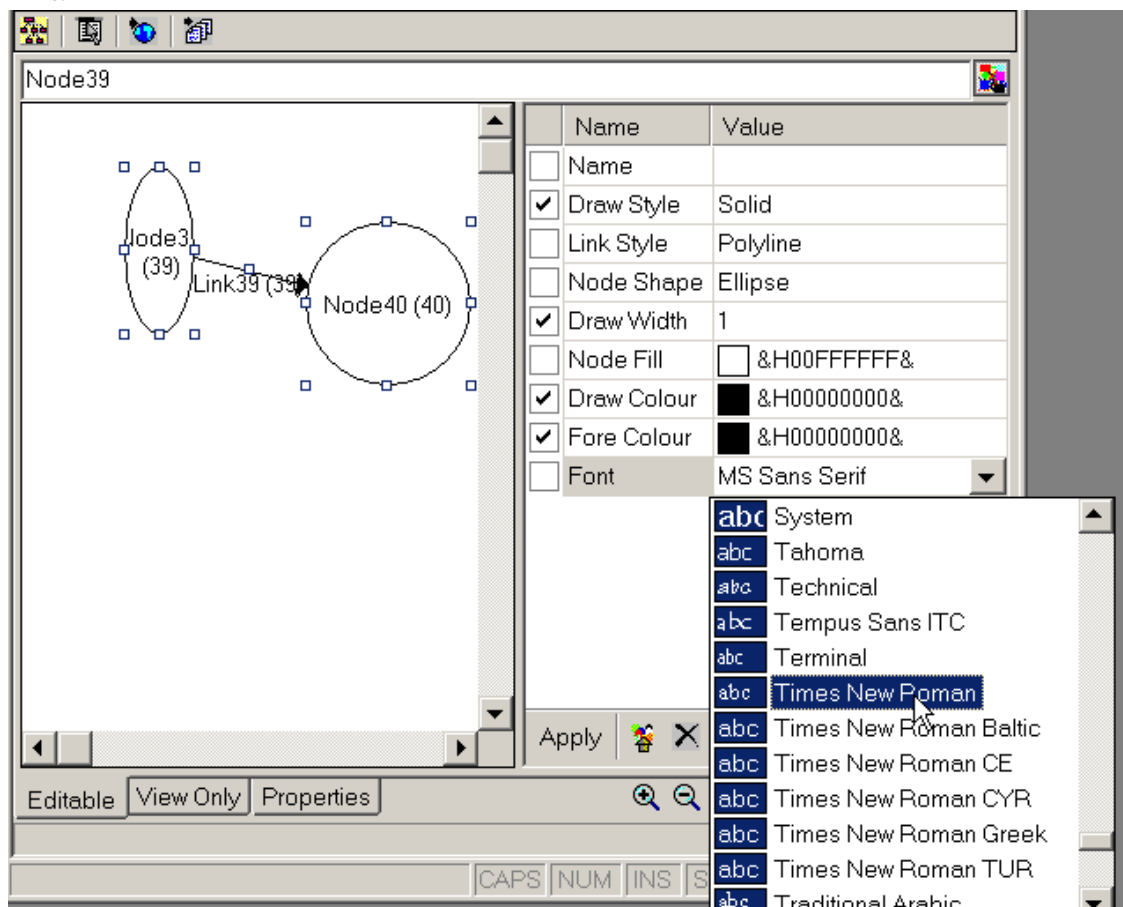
Node39

Node3 (39)
Link39 (39)
Node40 (40)

| | Name | Value |
|---|---|---|
| | Name | |
| ✔ | Draw Style | Solid |
| | Link Style | Polyline |
| | Node Shape | Ellipse |
| ✔ | Draw Width | 1 |
| | Node Fill | &H00FFFFFF& |
| ✔ | Draw Colour | &H00000000& |
| ✔ | Fore Colour | &H00000000& |
| | Font | MS Sans Serif |

abc System
abc Tahoma
abc Technical
abc Tempus Sans ITC
abc Terminal
abc Times New Roman
abc Times New Roman Baltic
abc Times New Roman CE
abc Times New Roman CYR
abc Times New Roman Greek
abc Times New Roman TUR
abc Traditional Arabic

Apply

Editable | View Only | Properties

CAPS | NUM | INS | S